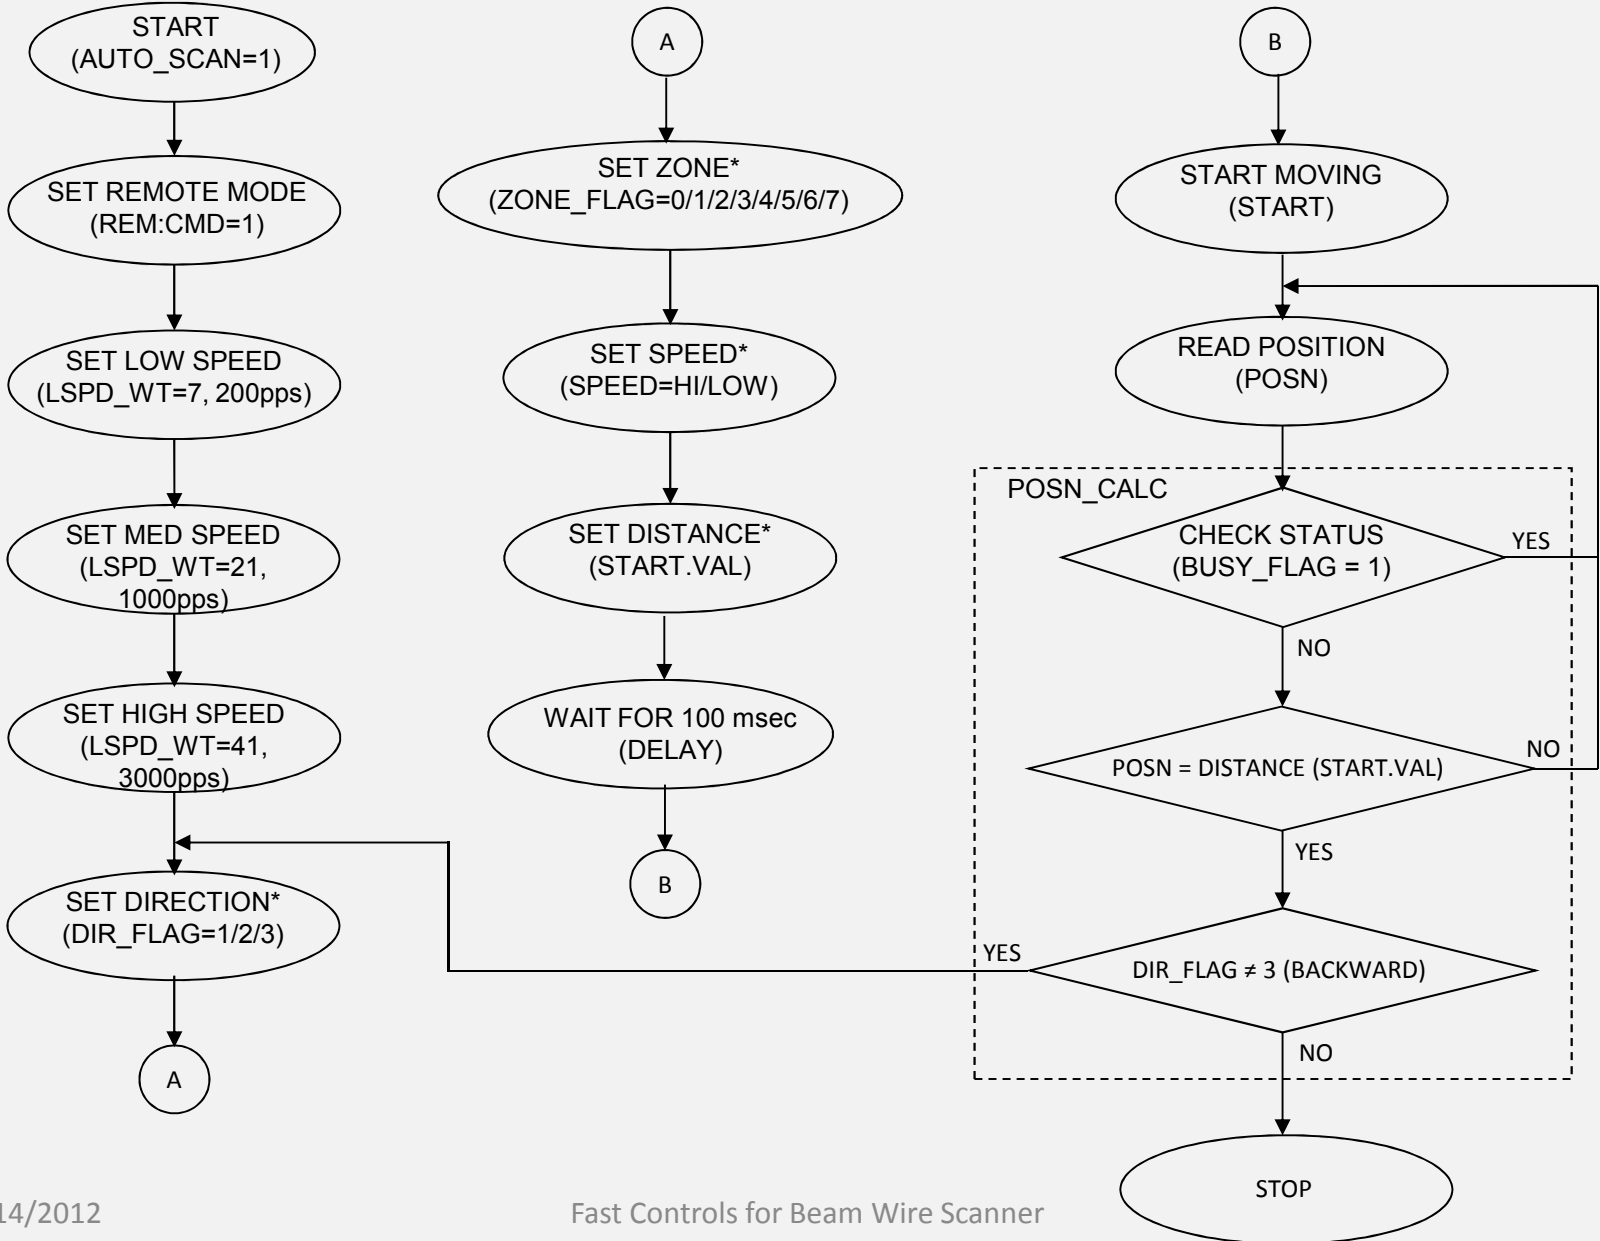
START
(AUTO_SCAN=1)

SET REMOTE MODE
(REM:CMD=1)

SET LOW SPEED
(LSPD_WT=7, 200pps)

SET MED SPEED
(LSPD_WT=21, 1000pps)

SET HIGH SPEED
(LSPD_WT=41, 3000pps)

SET DIRECTION*
(DIR_FLAG=1/2/3)

A

A

SET ZONE*
(ZONE_FLAG=0/1/2/3/4/5/6/7)

SET SPEED*
(SPEED=HI/LOW)

SET DISTANCE*
(START.VAL)

WAIT FOR 100 msec
(DELAY)

B

B

START MOVING
(START)

READ POSITION
(POSN)

POSN_CALC

CHECK STATUS
(BUSY_FLAG = 1)

YES

NO

POSN = DISTANCE (START.VAL)

NO

YES

YES

DIR_FLAG ≠ 3 (BACKWARD)

NO

STOP

14/2012

Fast Controls for Beam Wire Scanner